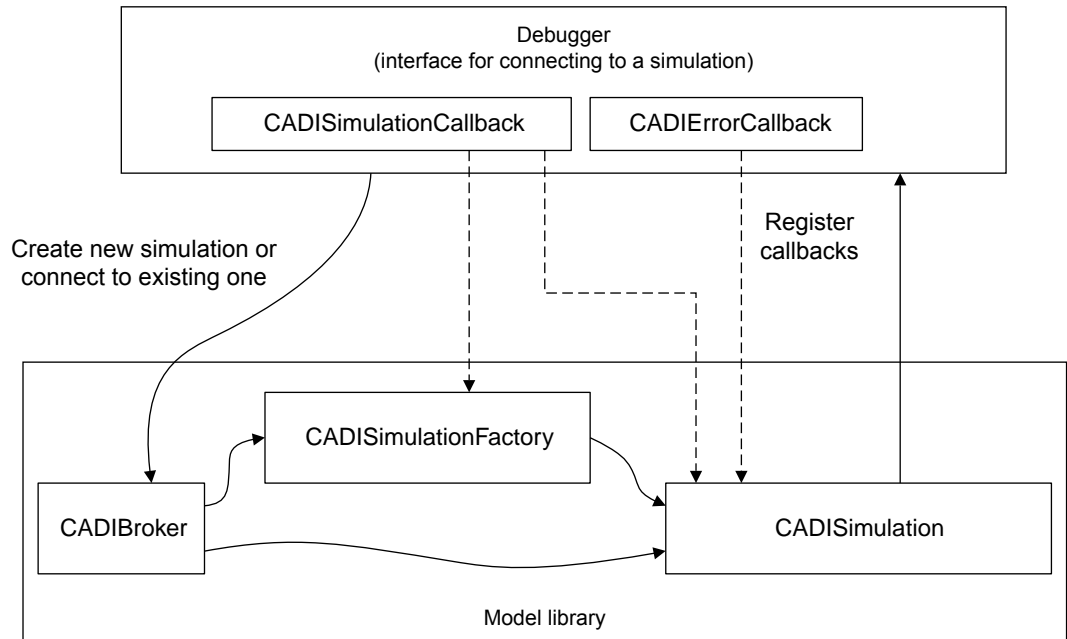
Debugger
(interface for connecting to a simulation)

CADISimulationCallback

CADIErrorCallback

Create new simulation or connect to existing one

Register callbacks

CADISimulationFactory

CADIBroker

CADISimulation

Model library